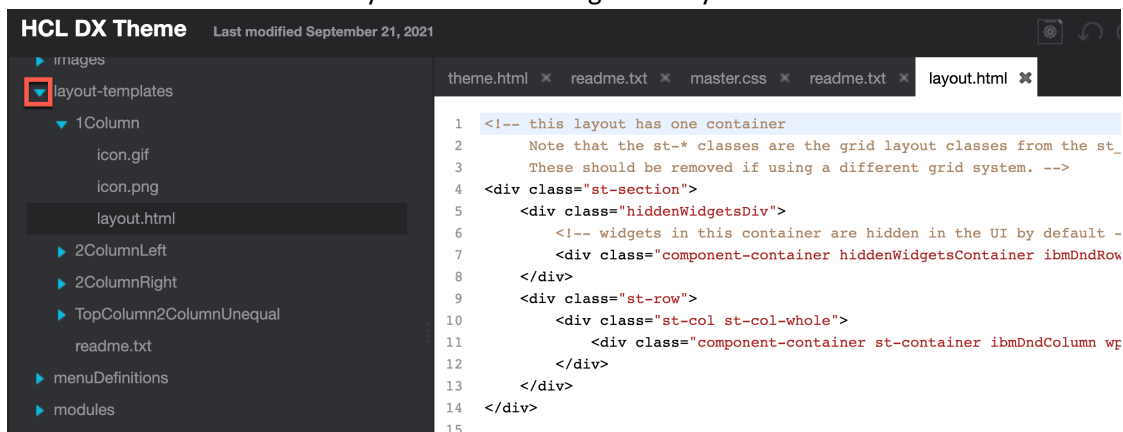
HCL DX Theme Last modified September 21, 2021

images
layout-templates
1Column
icon.gif
icon.png
layout.html
2ColumnLeft
2ColumnRight
TopColumn2ColumnUnequal
readme.txt
menuDefinitions
modules

theme.html × readme.txt × master.css × readme.txt × layout.html ✖

1 <!-- this layout has one container
2 Note that the st-* classes are the grid layout classes from the st_
3 These should be removed if using a different grid system. -->
4 <div class="st-section">
5 <div class="hiddenWidgetsDiv">
6 <!-- widgets in this container are hidden in the UI by default -
7 <div class="component-container hiddenWidgetsContainer ibmDndRow
8 </div>
9 <div class="st-row">
10 <div class="st-col st-col-whole">
11 <div class="component-container st-container ibmDndColumn wp
12 </div>
13 </div>
14 </div>
15